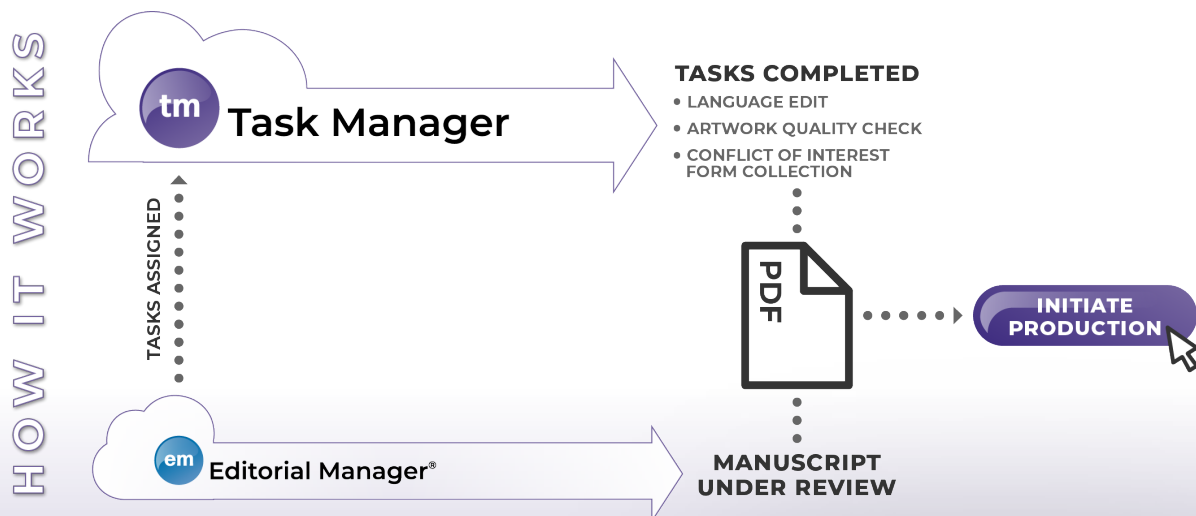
HOW IT WORKS

tm Task Manager

TASKS COMPLETED
• LANGUAGE EDIT
• ARTWORK QUALITY CHECK
• CONFLICT OF INTEREST FORM COLLECTION

TASKS ASSIGNED

PDF

INITIATE PRODUCTION

em Editorial Manager®

MANUSCRIPT UNDER REVIEW